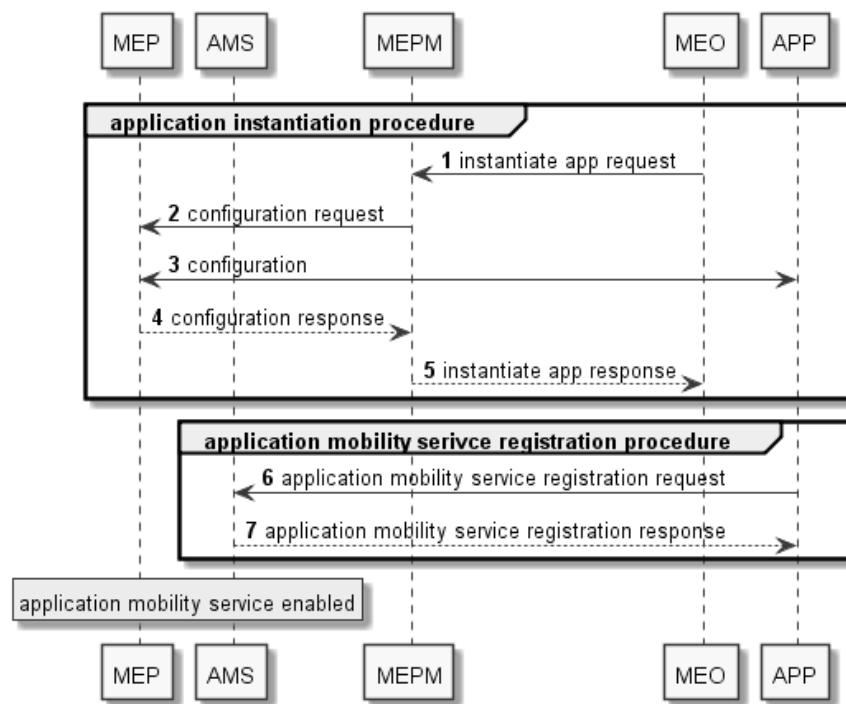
MEP AMS MEPM MEO APP

application instantiation procedure

1 instantiate app request

2 configuration request

3 configuration

4 configuration response

5 instantiate app response

application mobility serivce registration procedure

6 application mobility service registration request

7 application mobility service registration response

application mobility service enabled

MEP AMS MEPM MEO APP